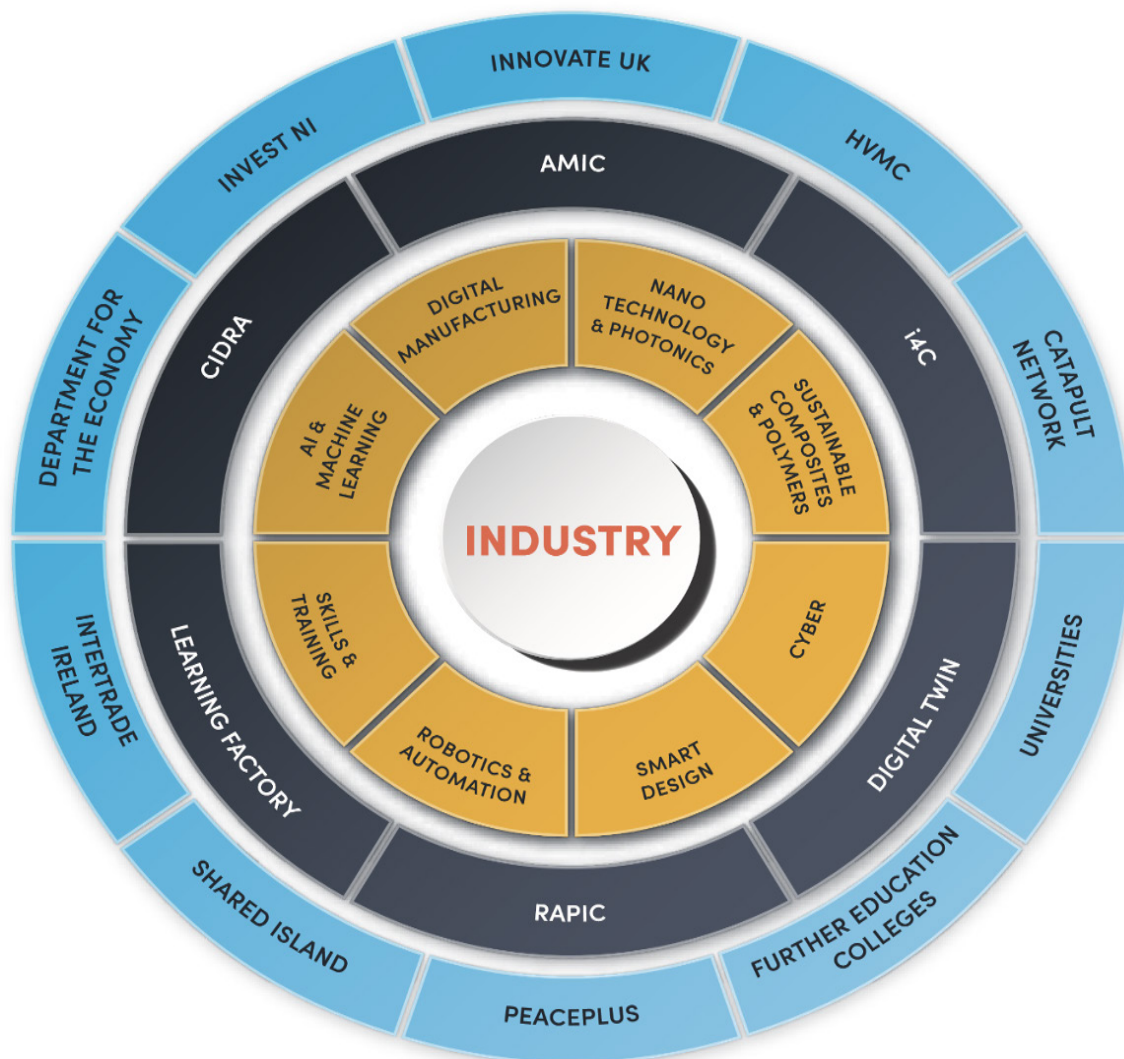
INNOVATE UK

HVMC

CATAPULT NETWORK

UNIVERSITIES

FURTHER EDUCATION COLLEGES

PEACEPLUS

SHARED ISLAND

INTERTRADE IRELAND

DEPARTMENT FOR THE ECONOMY

INVEST NI

AMIC

i4C

DIGITAL TWIN

RAPIC

LEARNING FACTORY

CIDRA

DIGITAL MANUFACTURING

NANO TECHNOLOGY & PHOTONICS

SUSTAINABLE COMPOSITES & POLYMERS

CYBER

SMART DESIGN

ROBOTICS & AUTOMATION

SKILLS & TRAINING

AI & MACHINE LEARNING

INDUSTRY